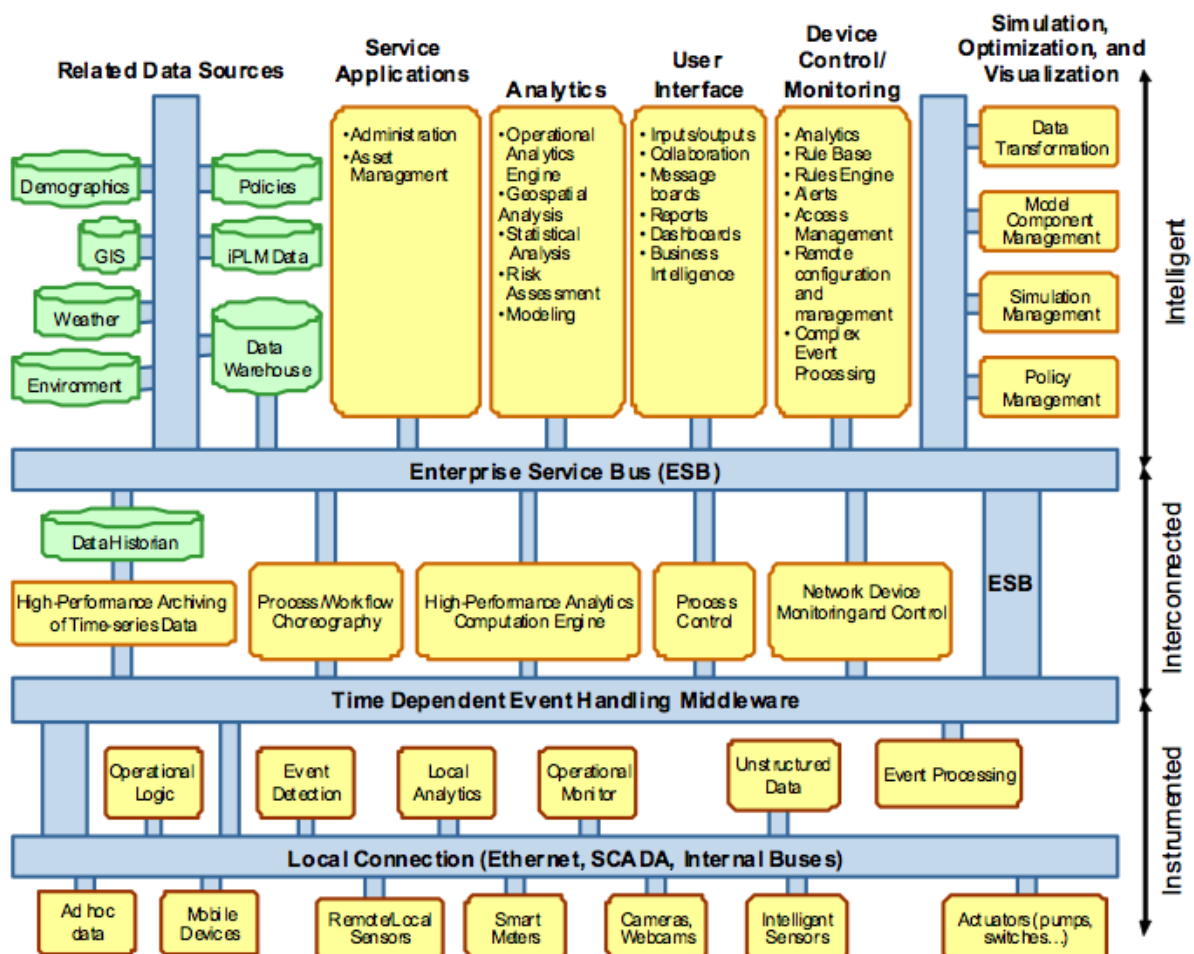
Related Data Sources

Demographics

Policies

GIS

iPLM Data

Weather

Data Warehouse

Environment

Service Applications

•Administration
•Asset Management

Analytics

•Operational Analytics Engine
•Geospatial Analysis
•Statistical Analysis
•Risk Assessment
•Modeling

User Interface

•Inputs/outputs
•Collaboration
•Message boards
•Reports
•Dashboards
•Business Intelligence

Device Control/ Monitoring

•Analytics
•Rule Base
•Rules Engine
•Alerts
•Access Management
•Remote configuration and management
•Complex Event Processing

Simulation, Optimization, and Visualization

Data Transformation

Model Component Management

Simulation Management

Policy Management

Intelligent

Enterprise Service Bus (ESB)

DataHistorian

High-Performance Archiving of Time-series Data

Process/Workflow Choreography

High-Performance Analytics Computation Engine

Process Control

Network Device Monitoring and Control

ESB

Interconnected

Time Dependent Event Handling Middleware

Operational Logic

Event Detection

Local Analytics

Operational Monitor

Unstructured Data

Event Processing

Instrumented

Local Connection (Ethernet, SCADA, Internal Buses)

Ad hoc data

Mobile Devices

Remote/Local Sensors

Smart Meters

Cameras, Webcams

Intelligent Sensors

Actuators (pumps, switches...)